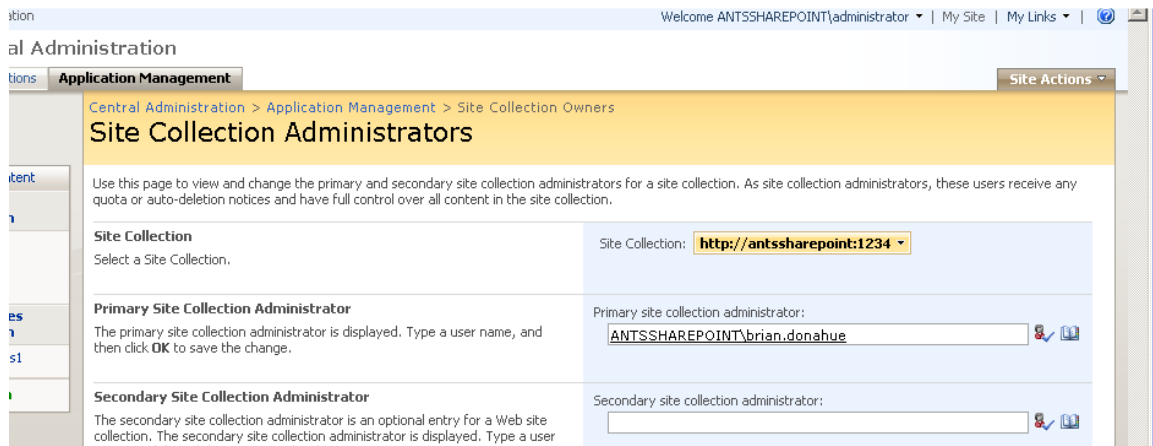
ation

Welcome ANTSSHAREPOINT\administrator ▾ | My Site | My Links ▾ |

al Administration

tions Application Management

Site Actions ▾

Central Administration > Application Management > Site Collection Owners

Site Collection Administrators

tent

n

es
n

s1

n

Use this page to view and change the primary and secondary site collection administrators for a site collection. As site collection administrators, these users receive any quota or auto-deletion notices and have full control over all content in the site collection.

Site Collection

Select a Site Collection.

Site Collection: http://antssharepoint:1234 ▾

Primary Site Collection Administrator

The primary site collection administrator is displayed. Type a user name, and then click **OK** to save the change.

Primary site collection administrator:

ANTSSHAREPOINT\brian.donahue

Secondary Site Collection Administrator

The secondary site collection administrator is an optional entry for a Web site collection. The secondary site collection administrator is displayed. Type a user

Secondary site collection administrator: